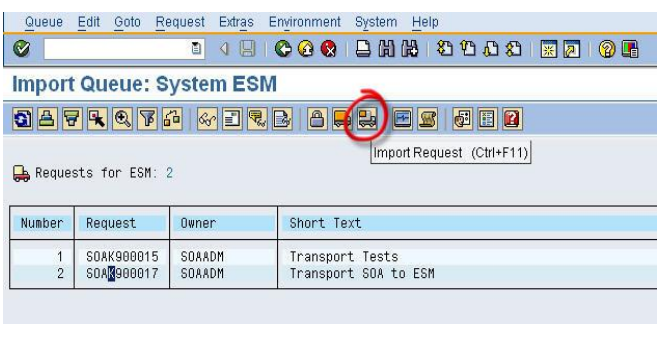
Queue Edit Goto Request Extras Environment System Help

Import Queue: System ESM

Import Request (Ctrl+F11)

Requests for ESM: 2

| Number | Request | Owner | Short Text |
|---|---|---|---|
| 1 | SOAK900015 | SOAADM | Transport Tests |
| 2 | SOAK900017 | SOAADM | Transport SOA to ESM |